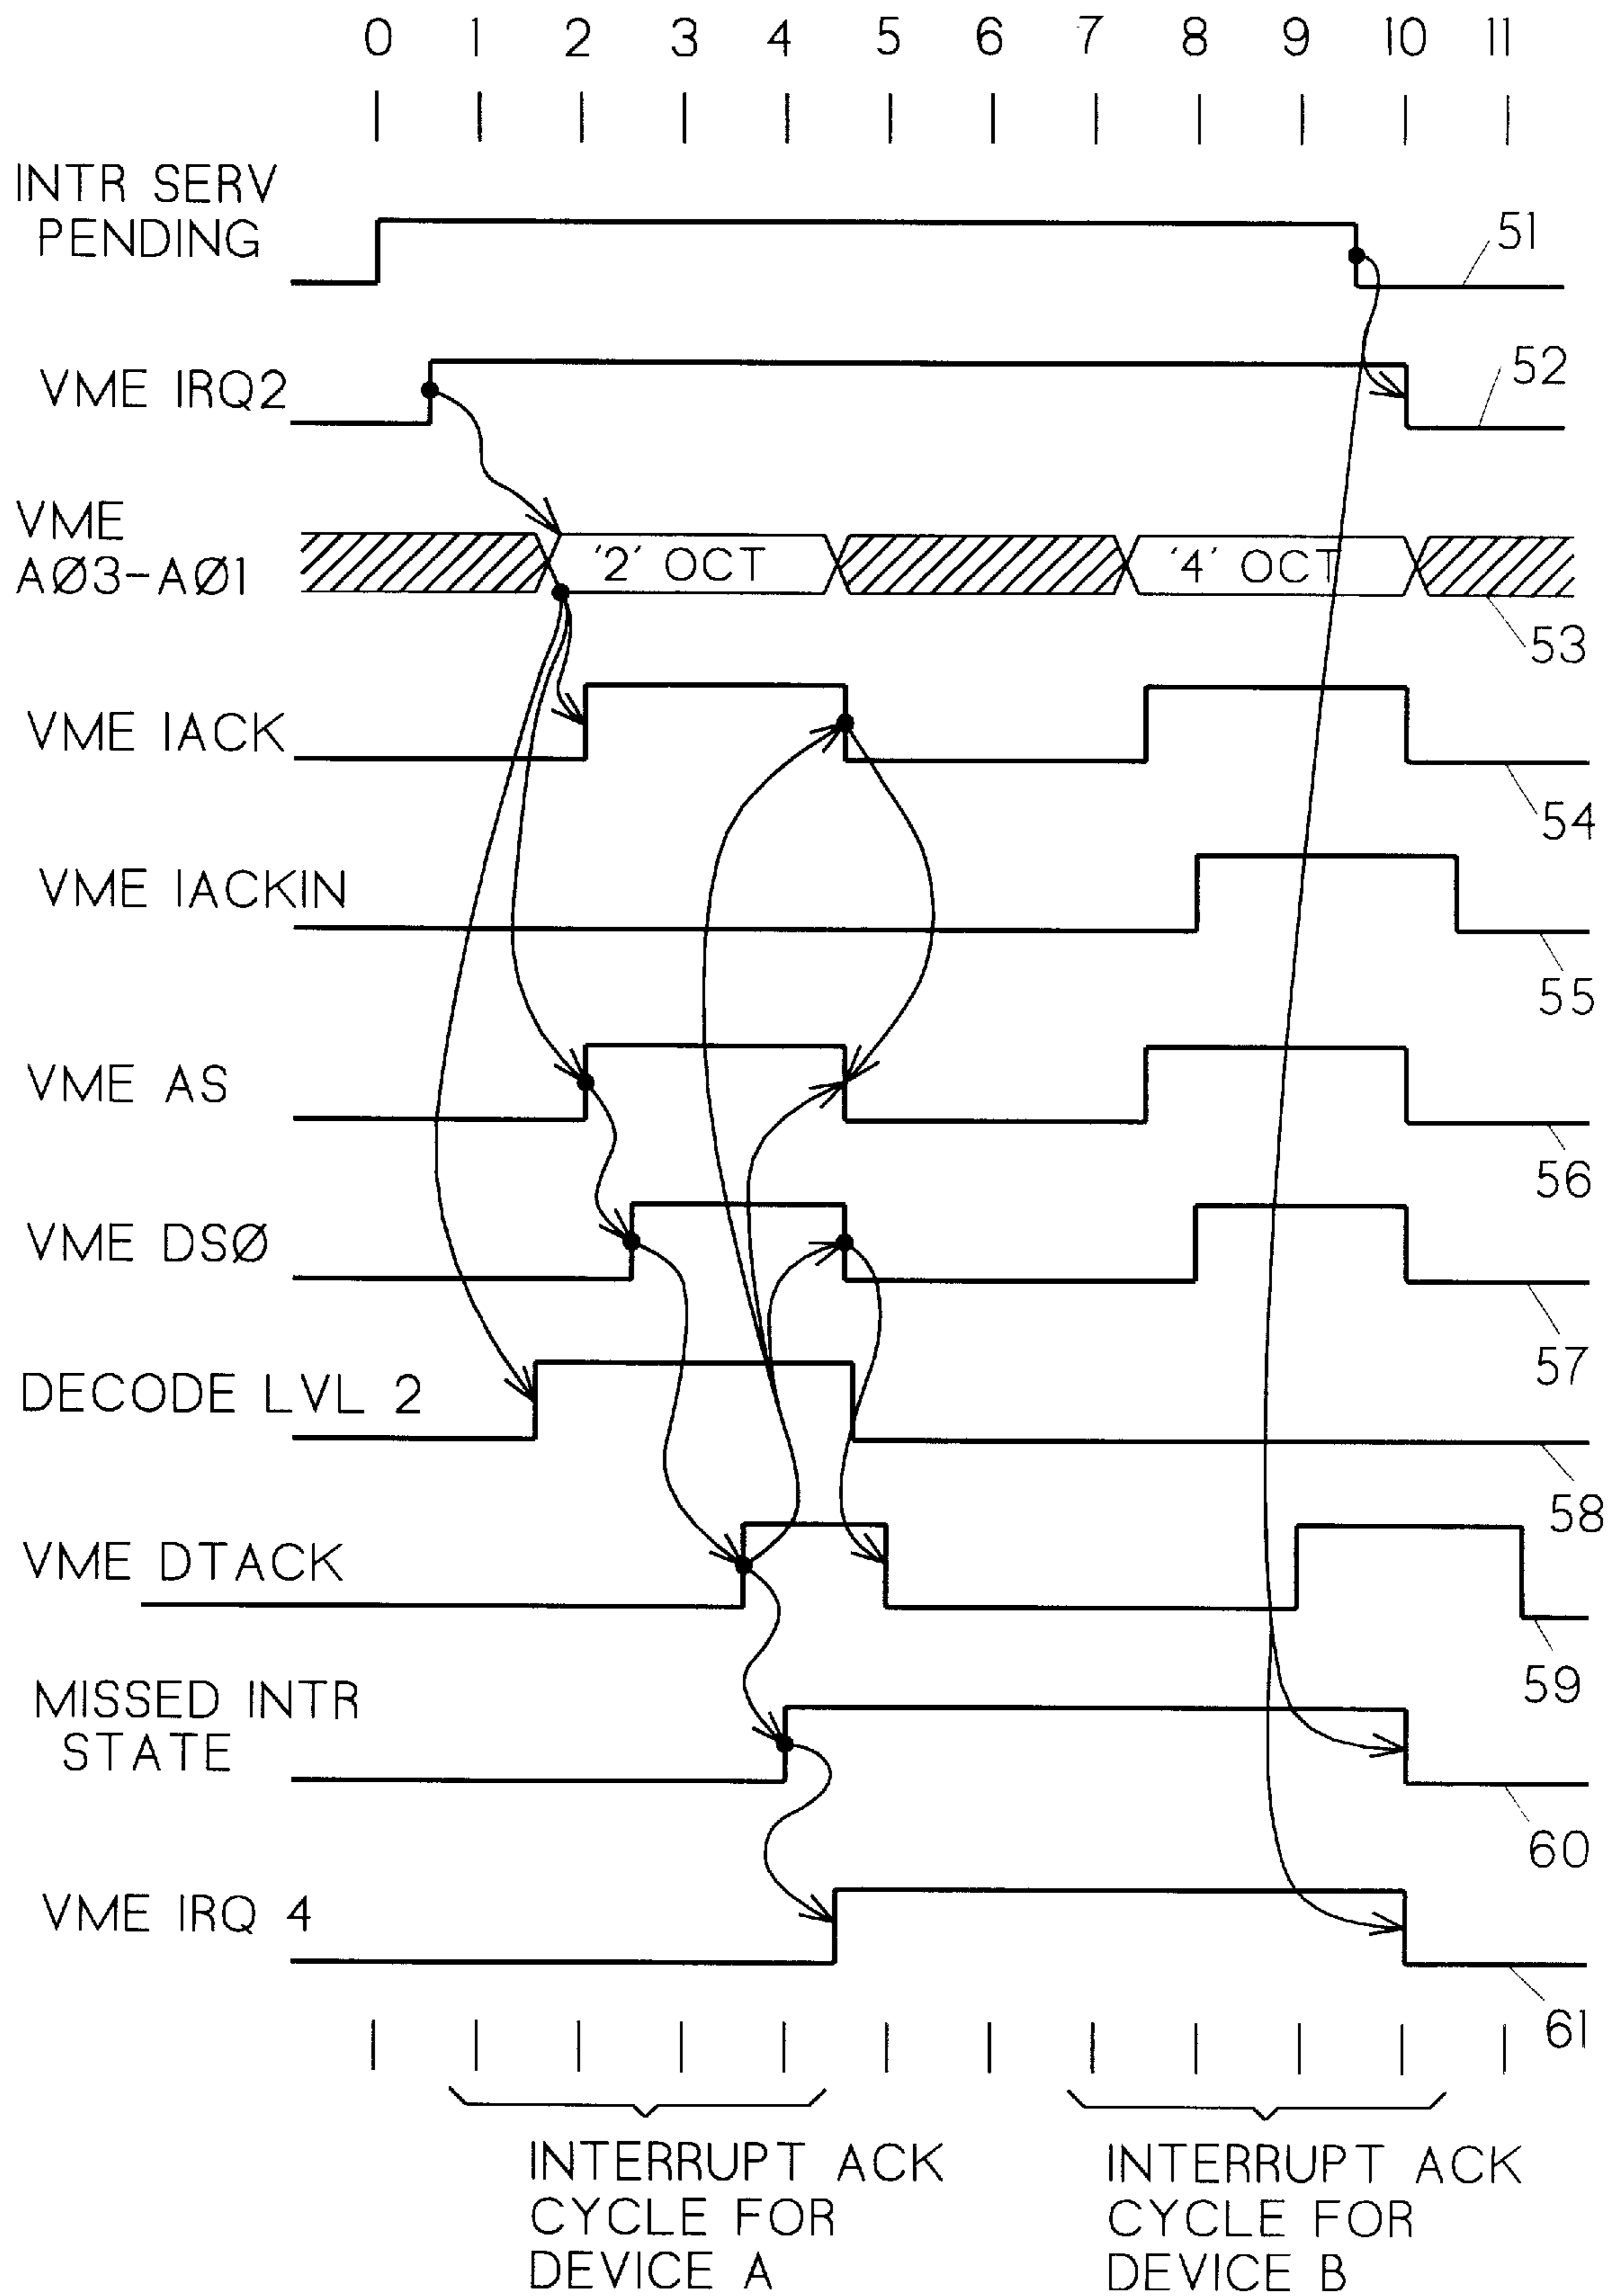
0 1 2 3 4 5 6 7 8 9 10 11

INTR SERV PENDING

51

VME IRQ2

52

VME AØ3-AØ1

'2' OCT

'4' OCT

53

VME IACK

54

VME IACKIN

55

VME AS

56

VME DSØ

57

DECODE LVL 2

58

VME DTACK

59

MISSED INTR STATE

60

VME IRQ 4

61

INTERRUPT ACK CYCLE FOR DEVICE A

INTERRUPT ACK CYCLE FOR DEVICE B